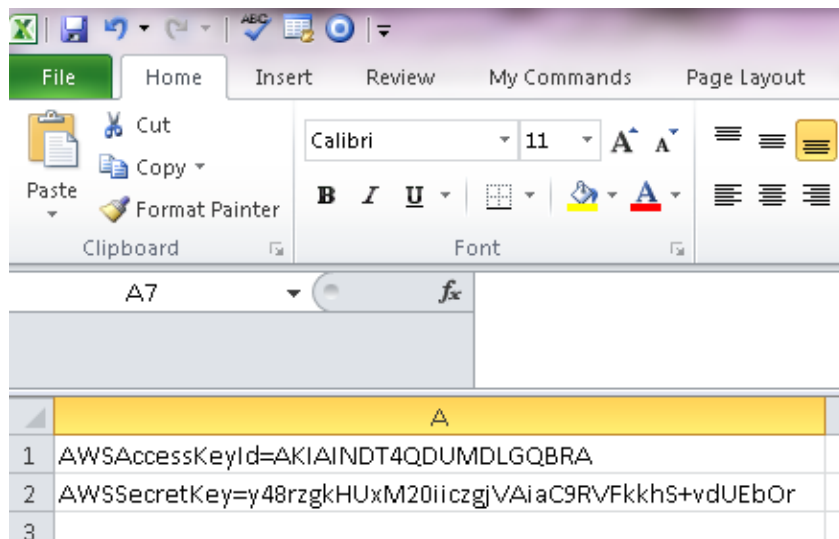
File
Home
Insert
Review
My Commands
Page Layout

Cut
Copy
Paste
Format Painter
Clipboard

Calibri
11
B I U
A A
A
Font

A7
$f_x$

| | A |
|---|---|
| 1 | AWSAccessKeyId=AKIAINDT4QDUMDLGQBRA |
| 2 | AWSSecretKey=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 |
| 3 | |